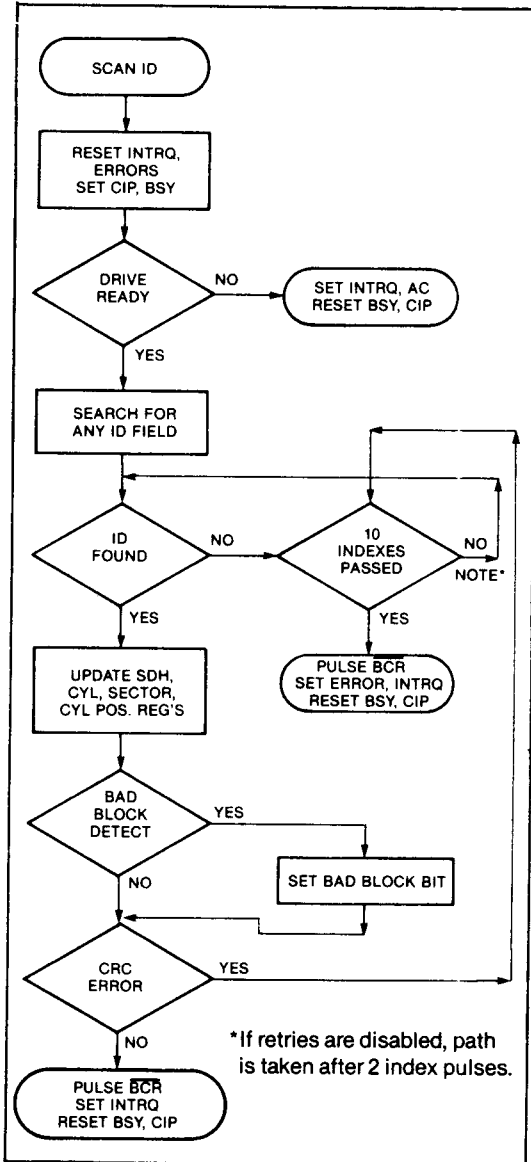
SCAN ID

RESET INTRQ, ERRORS SET CIP, BSY

DRIVE READY

NO

SET INTRQ, AC RESET BSY, CIP

YES

SEARCH FOR ANY ID FIELD

ID FOUND

NO

10 INDEXES PASSED

NO

NOTE*

YES

YES

PULSE $\overline{BCR}$ SET ERROR, INTRQ RESET BSY, CIP

UPDATE SDH, CYL, SECTOR, CYL POS. REG'S

BAD BLOCK DETECT

YES

SET BAD BLOCK BIT

NO

CRC ERROR

YES

NO

PULSE $\overline{BCR}$ SET INTRQ RESET BSY, CIP

*If retries are disabled, path is taken after 2 index pulses.